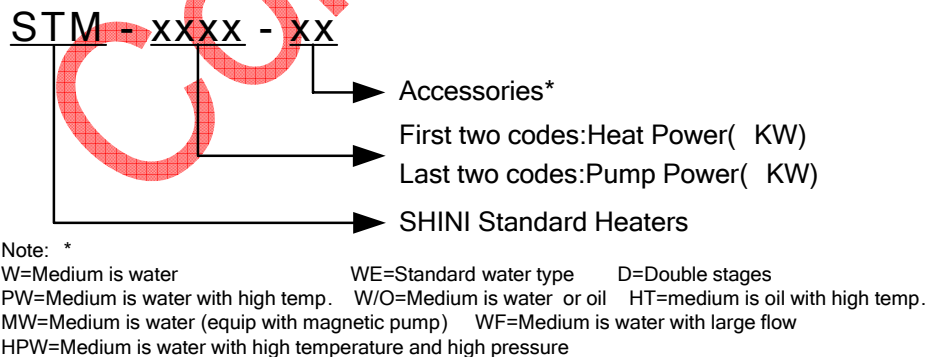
STM - xxxx - xx

Accessories*

First two codes:Heat Power( KW)

Last two codes:Pump Power( KW)

SHINI Standard Heaters

Note: *

W=Medium is water WE=Standard water type D=Double stages

PW=Medium is water with high temp. W/O=Medium is water or oil HT=medium is oil with high temp.

MW=Medium is water (equip with magnetic pump) WF=Medium is water with large flow

HPW=Medium is water with high temperature and high pressure